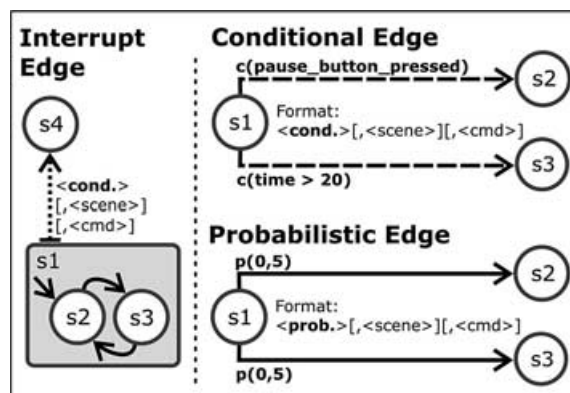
Interrupt Edge

s4

<cond.>
[,<scene>]
[,<cmd>]

s1

s2

s3

Conditional Edge

c(pause_button_pressed)

s2

s1

Format:
<cond.>[,<scene>][,<cmd>]

s3

c(time > 20)

Probabilistic Edge

p(0,5)

s2

s1

Format:
<prob.>[,<scene>][,<cmd>]

s3

p(0,5)